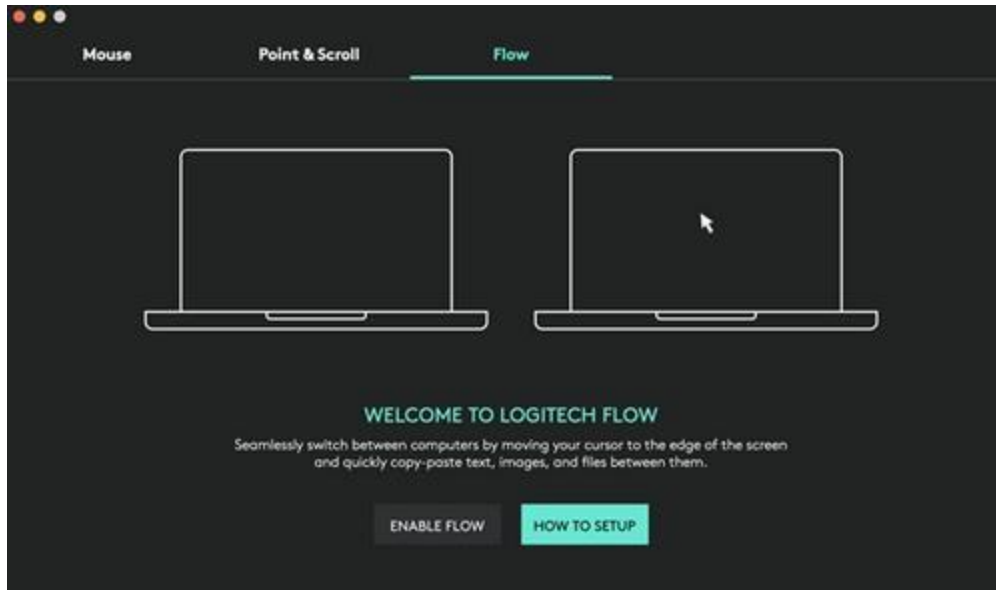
Mouse Point & Scroll Flow

WELCOME TO LOGITECH FLOW

Seamlessly switch between computers by moving your cursor to the edge of the screen and quickly copy-paste text, images, and files between them.

ENABLE FLOW HOW TO SETUP